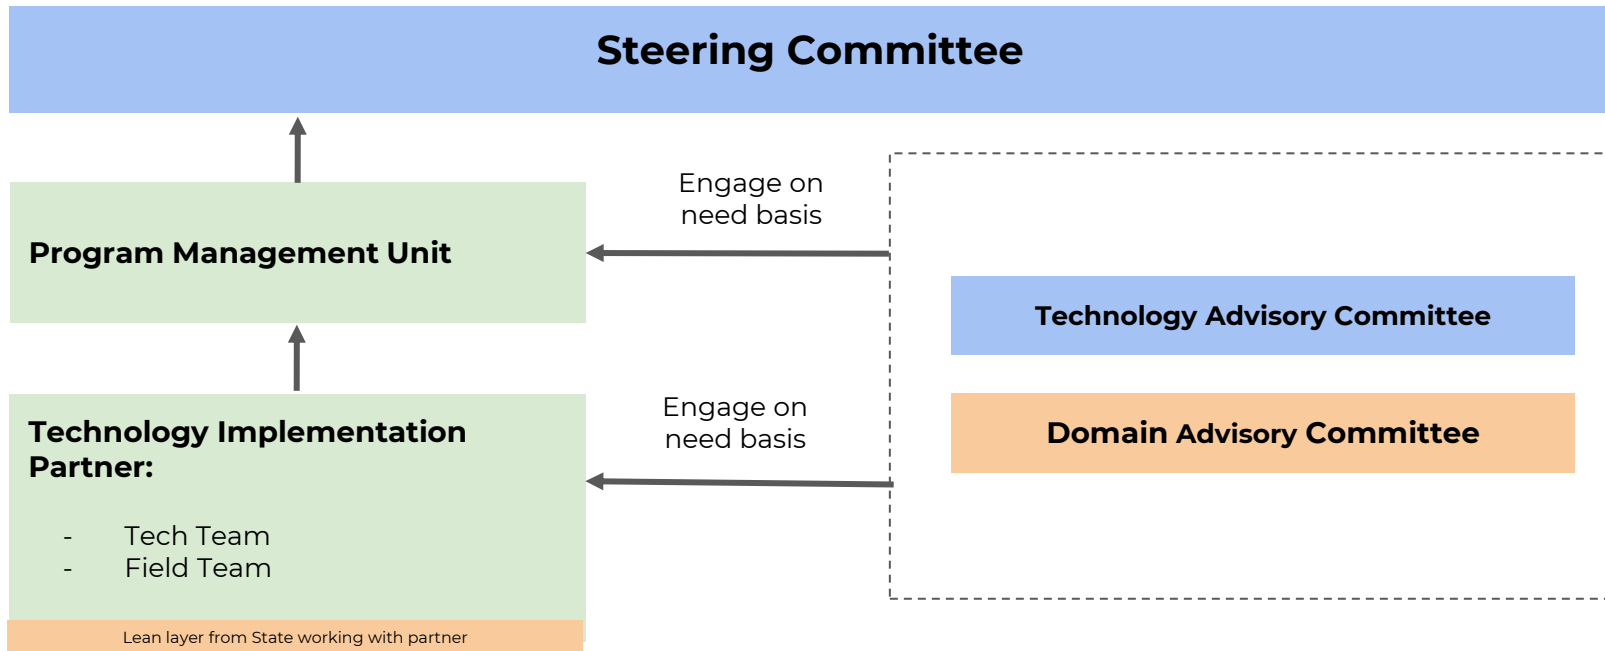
Steering Committee

Program Management Unit

Engage on need basis

Technology Advisory Committee

Domain Advisory Committee

Engage on need basis

Technology Implementation Partner:

- Tech Team
- Field Team

Lean layer from State working with partner